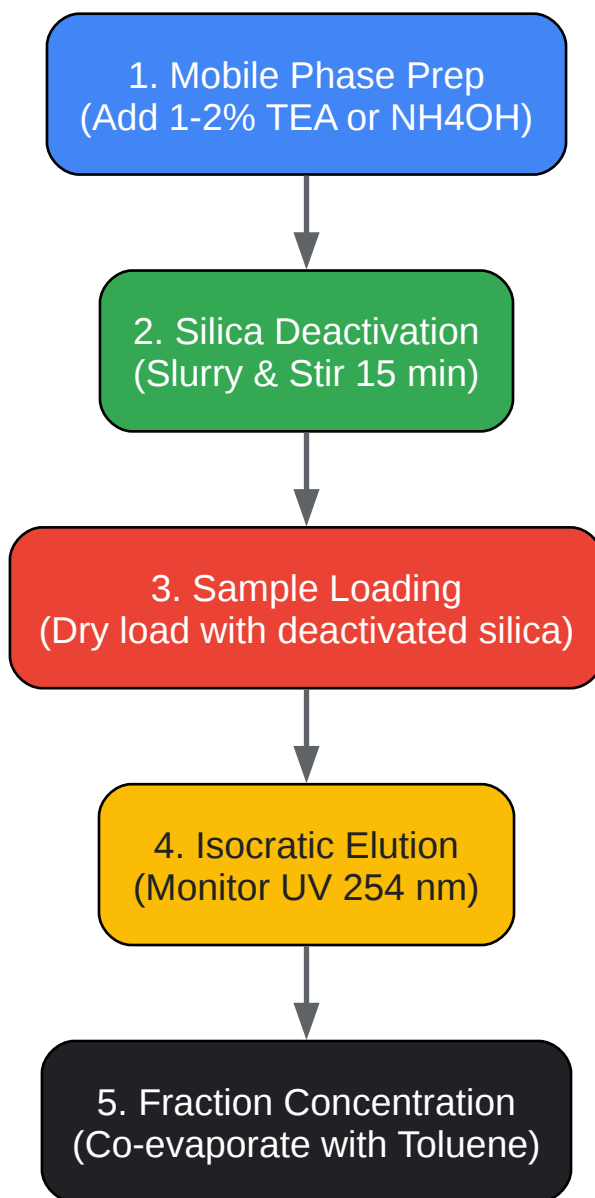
1. Mobile Phase Prep
(Add 1-2% TEA or NH4OH)

2. Silica Deactivation
(Slurry & Stir 15 min)

3. Sample Loading
(Dry load with deactivated silica)

4. Isocratic Elution
(Monitor UV 254 nm)

5. Fraction Concentration
(Co-evaporate with Toluene)